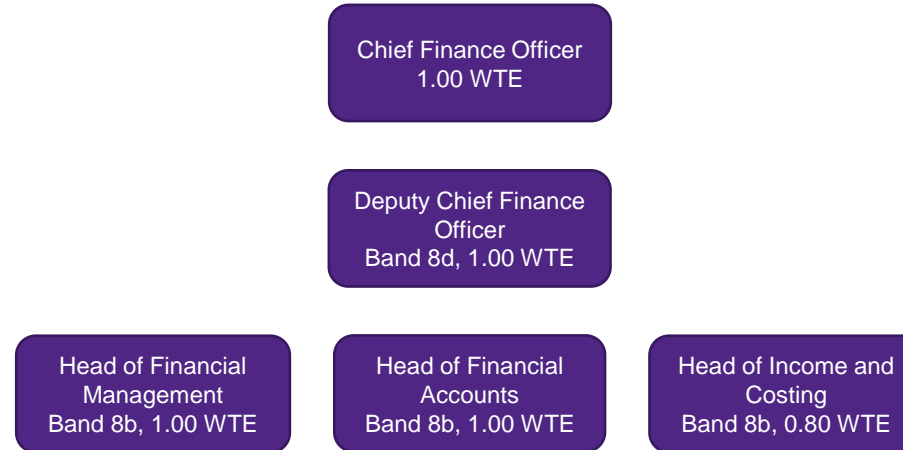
Chief Finance Officer
1.00 WTE

Deputy Chief Finance Officer
Band 8d, 1.00 WTE

Head of Financial Management
Band 8b, 1.00 WTE

Head of Financial Accounts
Band 8b, 1.00 WTE

Head of Income and Costing
Band 8b, 0.80 WTE